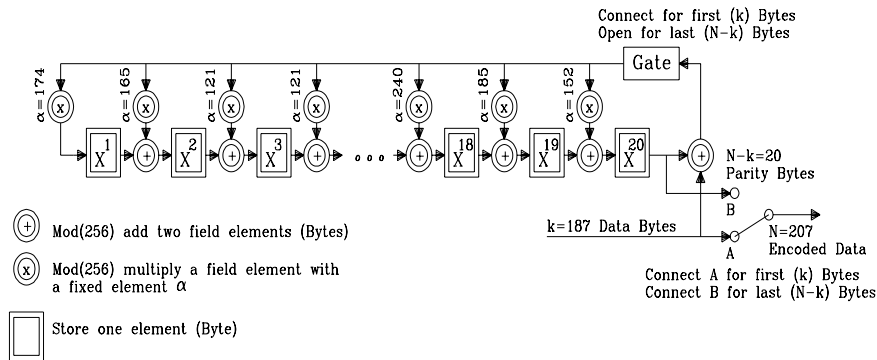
Connect for first (k) Bytes
Open for last (N-k) Bytes

Gate

$\alpha=174$ $\alpha=165$ $\alpha=121$ $\alpha=121$ $\alpha=240$ $\alpha=185$ $\alpha=152$

x x x x x x x

$X^1$ + $X^2$ + $X^3$ + ooo + $X^{18}$ + $X^{19}$ + $X^{20}$ +

N-k=20
Parity Bytes

B

k=187 Data Bytes

A

N=207
Encoded Data

Connect A for first (k) Bytes
Connect B for last (N-k) Bytes

+ Mod(256) add two field elements (Bytes)

x Mod(256) multiply a field element with a fixed element $\alpha$

Store one element (Byte)